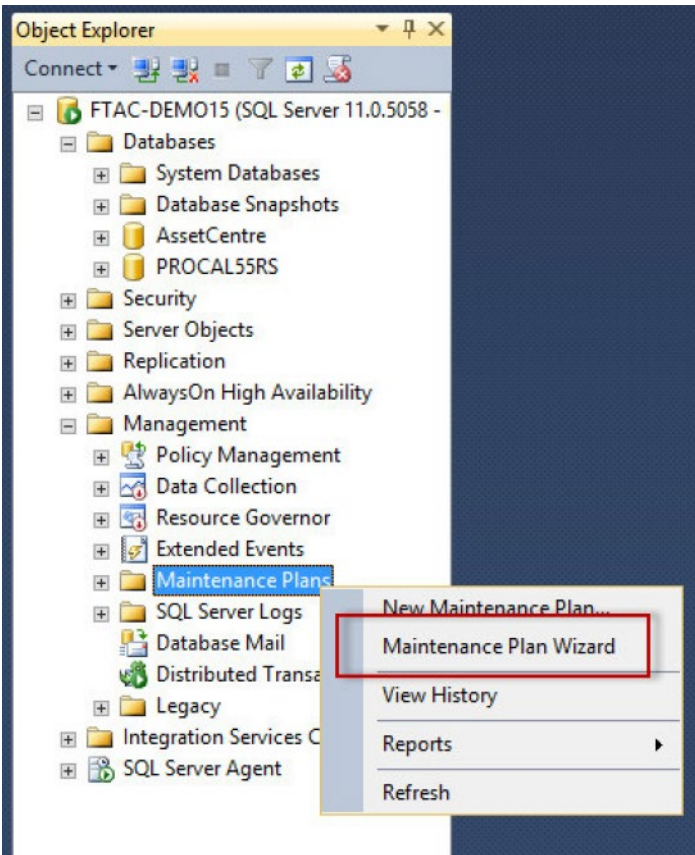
Object Explorer

Connect

FTAC-DEMO15 (SQL Server 11.0.5058 -
Databases
System Databases
Database Snapshots
AssetCentre
PROCAL55RS
Security
Server Objects
Replication
AlwaysOn High Availability
Management
Policy Management
Data Collection
Resource Governor
Extended Events
Maintenance Plans
SQL Server Logs
Database Mail
Distributed Transa
Legacy
Integration Services C
SQL Server Agent

New Maintenance Plan...
Maintenance Plan Wizard
View History
Reports
Refresh